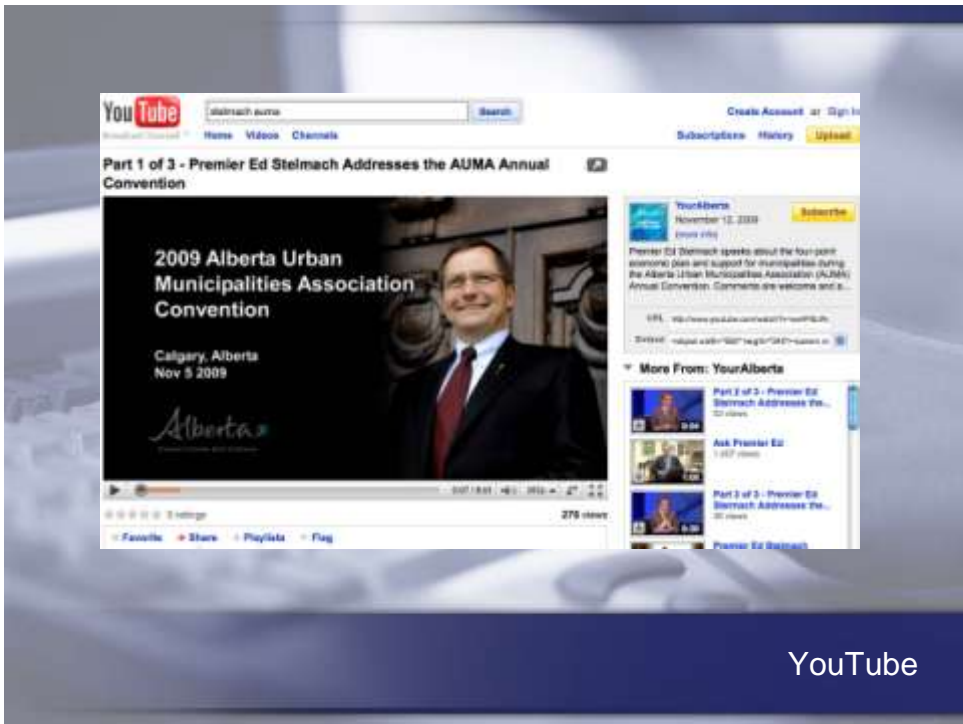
YouTube Broadcast Yourself

stelmach auma

Search

Home Videos Channels

Create Account or Sign In

Subscriptions History Upload

Part 1 of 3 - Premier Ed Stelmach Addresses the AUMA Annual Convention

2009 Alberta Urban Municipalities Association Convention

Calgary, Alberta
Nov 5 2009

Alberta

YourAlberta
November 12, 2009
(more info)

Subscribe

Premier Ed Stelmach speaks about the four-point economic plan and support for municipalities during the Alberta Urban Municipalities Association (AUMA) Annual Convention. Comments are welcome and a...

URL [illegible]

Embed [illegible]

More From: YourAlberta

Part 2 of 3 - Premier Ed Stelmach Addresses the...
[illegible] views

Ask Premier Ed
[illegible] views

Part 3 of 3 - Premier Ed Stelmach Addresses the...
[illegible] views

Premier Ed Stelmach

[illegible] ratings

276 views

Favorite Share Playlists Flag

YouTube